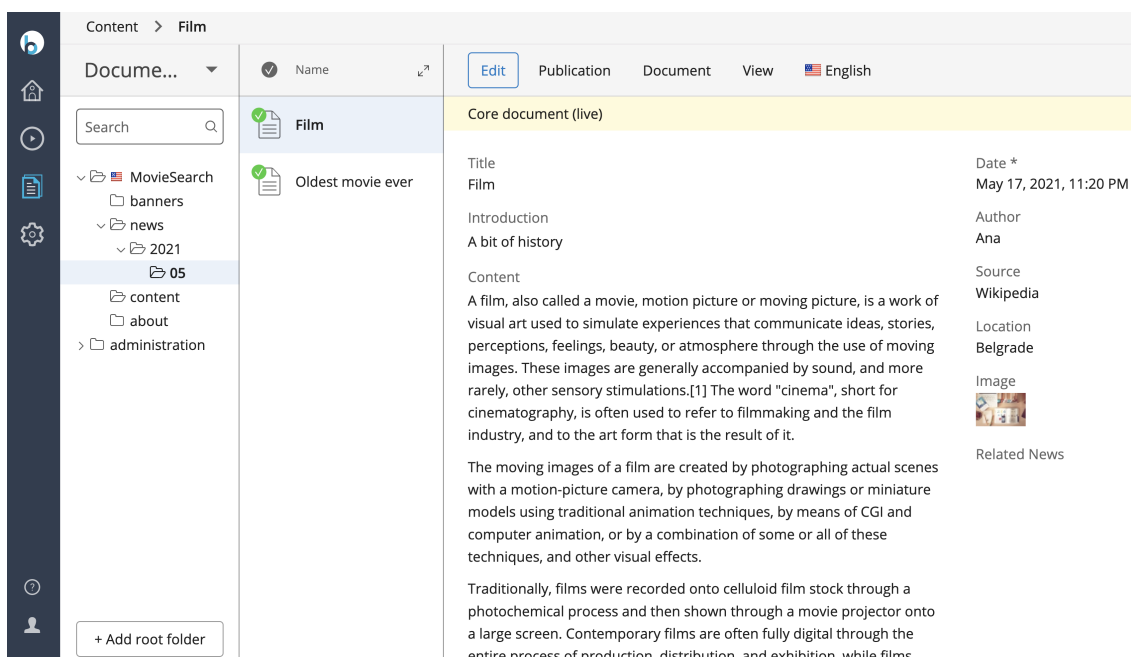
Content > Film

Docume...

Search

MovieSearch
banners
news
2021
05
content
about
administration

+ Add root folder

Name

Film

Oldest movie ever

Edit Publication Document View English

Core document (live)

Title
Film

Introduction
A bit of history

Content
A film, also called a movie, motion picture or moving picture, is a work of visual art used to simulate experiences that communicate ideas, stories, perceptions, feelings, beauty, or atmosphere through the use of moving images. These images are generally accompanied by sound, and more rarely, other sensory stimulations.[1] The word "cinema", short for cinematography, is often used to refer to filmmaking and the film industry, and to the art form that is the result of it.

The moving images of a film are created by photographing actual scenes with a motion-picture camera, by photographing drawings or miniature models using traditional animation techniques, by means of CGI and computer animation, or by a combination of some or all of these techniques, and other visual effects.

Traditionally, films were recorded onto celluloid film stock through a photochemical process and then shown through a movie projector onto a large screen. Contemporary films are often fully digital through the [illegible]

Date *
May 17, 2021, 11:20 PM

Author
Ana

Source
Wikipedia

Location
Belgrade

Image

Related News